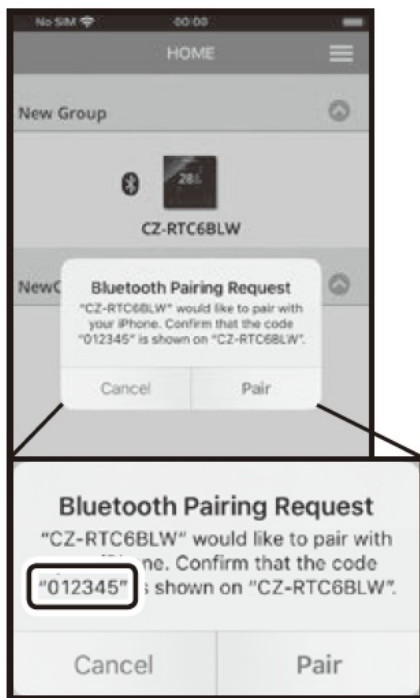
No SIM
00:00
HOME

New Group

28.5

CZ-RTC6BLW

NewG

Bluetooth Pairing Request
"CZ-RTC6BLW" would like to pair with your iPhone. Confirm that the code "012345" is shown on "CZ-RTC6BLW".

Cancel
Pair

Bluetooth Pairing Request
"CZ-RTC6BLW" would like to pair with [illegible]Phone. Confirm that the code "012345" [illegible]s shown on "CZ-RTC6BLW".

Cancel
Pair